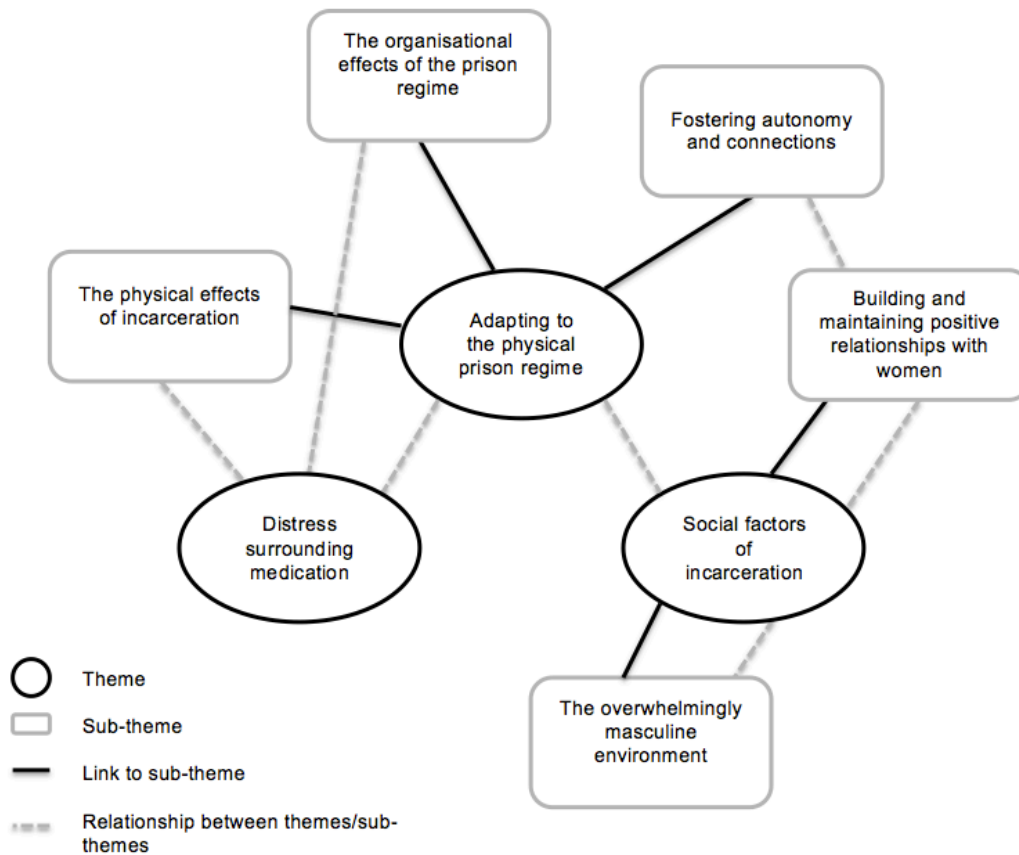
The organisational effects of the prison regime

Fostering autonomy and connections

The physical effects of incarceration

Adapting to the physical prison regime

Building and maintaining positive relationships with women

Distress surrounding medication

Social factors of incarceration

The overwhelmingly masculine environment

Theme

Sub-theme

Link to sub-theme

Relationship between themes/sub-themes